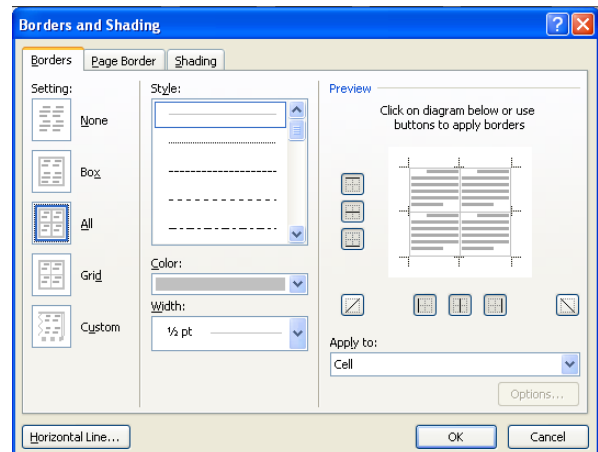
Borders and Shading

Borders | Page Border | Shading

Setting:

None

Box

All

Grid

Custom

Style:

Color:

Width:

½ pt

Preview

Click on diagram below or use buttons to apply borders

Apply to:

Cell

Options...

Horizontal Line...

OK

Cancel